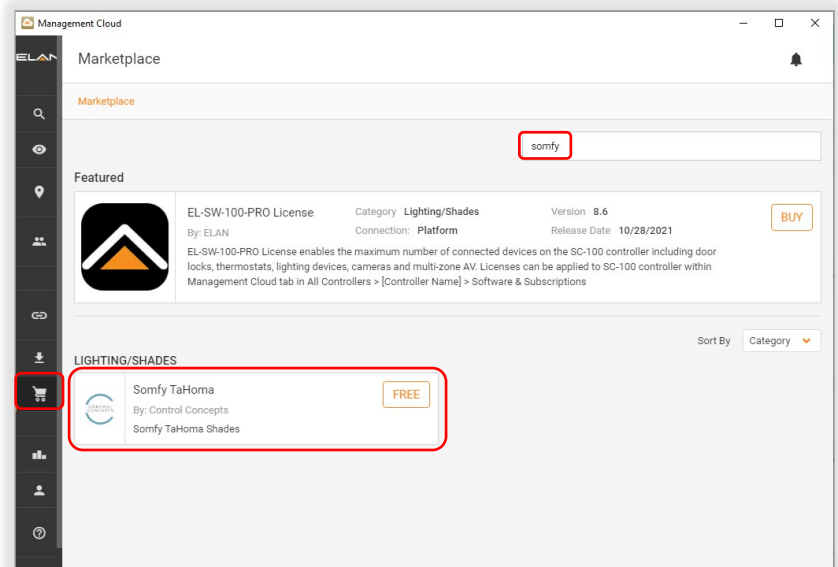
Management Cloud

ELAN

Marketplace

Marketplace

somfy

Featured

EL-SW-100-PRO License
By: ELAN

Category Lighting/Shades
Connection: Platform

Version 8.6
Release Date 10/28/2021

BUY

EL-SW-100-PRO License enables the maximum number of connected devices on the SC-100 controller including door locks, thermostats, lighting devices, cameras and multi-zone AV. Licenses can be applied to SC-100 controller within Management Cloud tab in All Controllers > [Controller Name] > Software & Subscriptions

Sort By Category

LIGHTING/SHADES

CONTROL CONCEPTS

Somfy TaHoma
By: Control Concepts
Somfy TaHoma Shades

FREE